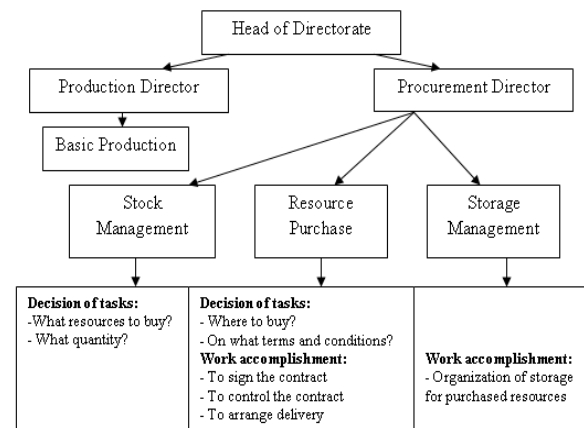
Head of Directorate

Production Director

Procurement Director

Basic Production

Stock Management

Resource Purchase

Storage Management

| **Decision of tasks:**<br>-What resources to buy?<br>- What quantity? | **Decision of tasks:**<br>- Where to buy?<br>- On what terms and conditions?<br>**Work accomplishment:**<br>- To sign the contract<br>- To control the contract<br>- To arrange delivery | **Work accomplishment:**<br>- Organization of storage for purchased resources |
|---|---|---|